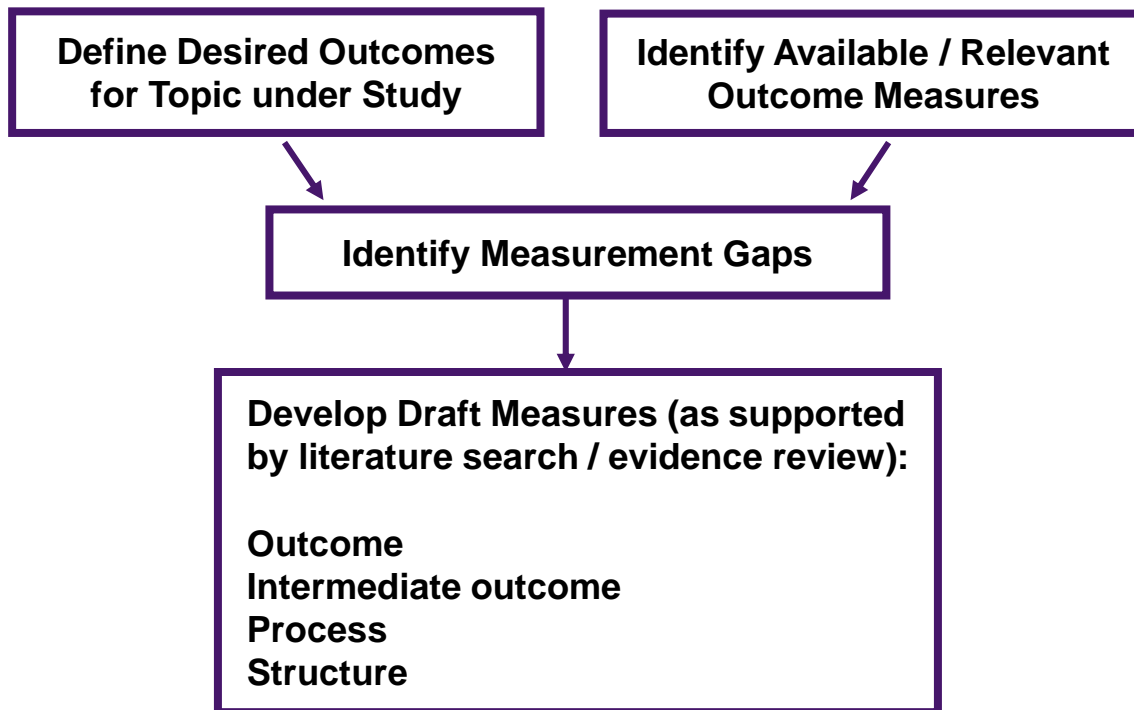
Define Desired Outcomes for Topic under Study

Identify Available / Relevant Outcome Measures

Identify Measurement Gaps

Develop Draft Measures (as supported by literature search / evidence review):

Outcome
Intermediate outcome
Process
Structure